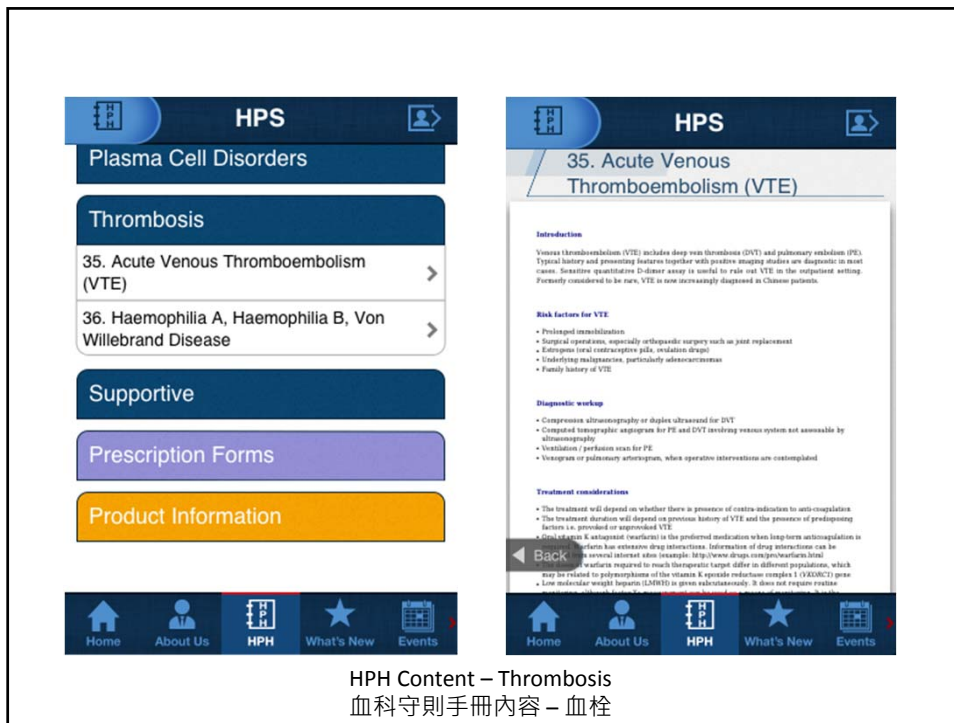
HPS

Plasma Cell Disorders

Thrombosis

35. Acute Venous Thromboembolism (VTE)

36. Haemophilia A, Haemophilia B, Von Willebrand Disease

Supportive

Prescription Forms

Product Information

Home About Us HPH What's New Events

HPS

35. Acute Venous Thromboembolism (VTE)

Introduction

Venous thromboembolism (VTE) includes deep vein thrombosis (DVT) and pulmonary embolism (PE). Typical history and presenting features together with positive imaging studies are diagnostic in most cases. Sensitive quantitative D-dimer assay is useful to rule out VTE in the outpatient setting. Formerly considered to be rare, VTE is now increasingly diagnosed in Chinese patients.

Risk factors for VTE

• Prolonged immobilization
• Surgical operations, especially orthopaedic surgery such as joint replacement
• Estrogens (oral contraceptive pills, ovulation drugs)
• Underlying malignancies, particularly adenocarcinomas
• Family history of VTE

Diagnostic workup

• Compression ultrasonography or duplex ultrasound for DVT
• Computed tomographic angiogram for PE and DVT involving venous system not assessable by ultrasonography
• Ventilation / perfusion scan for PE
• Venogram or pulmonary arteriogram, when operative interventions are contemplated

Treatment considerations

• The treatment will depend on whether there is presence of contra-indication to anti-coagulation
• The treatment duration will depend on previous history of VTE and the presence of predisposing factors i.e. provoked or unprovoked VTE
• Oral vitamin K antagonist (warfarin) is the preferred medication when long-term anticoagulation is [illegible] warfarin has extensive drug interactions. Information of drug interactions can be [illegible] several internet sites (example: http://www.drugs.com/pro/warfarin.html
• The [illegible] warfarin required to reach therapeutic target differ in different populations, which may be related to polymorphisms of the vitamin K epoxide reductase complex 1 (VKORC1) gene
• Low molecular weight heparin (LMWH) is given subcutaneously. It does not require routine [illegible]

Back

Home About Us HPH What's New Events

HPH Content – Thrombosis
血科守則手冊內容 – 血栓